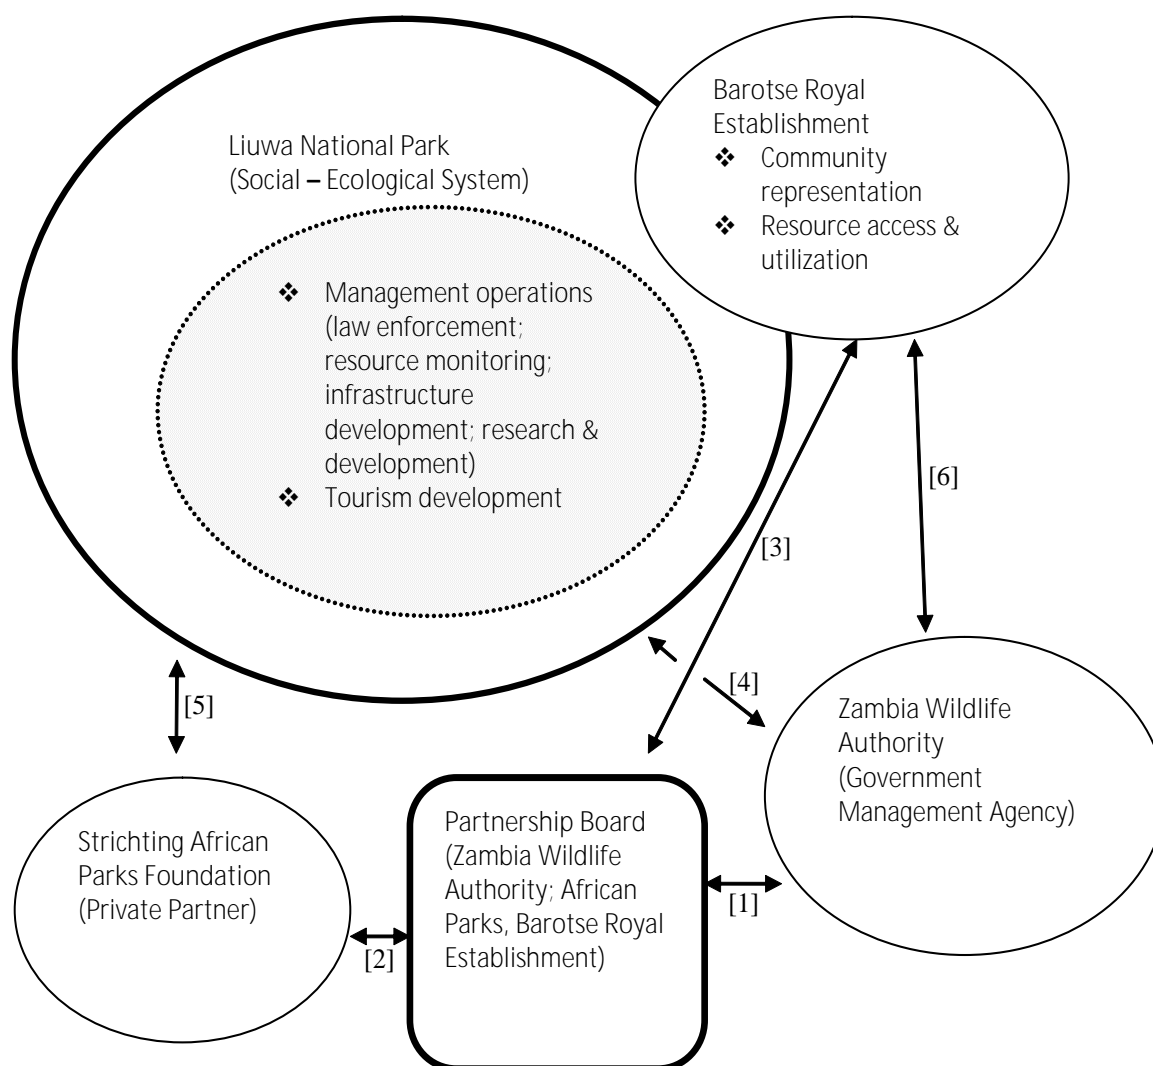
Liuwa National Park
(Social – Ecological System)

❖ Management operations (law enforcement; resource monitoring; infrastructure development; research & development)
❖ Tourism development

Barotse Royal Establishment
❖ Community representation
❖ Resource access & utilization

[6]

[3]

[4]

[5]

Zambia Wildlife Authority
(Government Management Agency)

Strichting African Parks Foundation
(Private Partner)

Partnership Board
(Zambia Wildlife Authority; African Parks, Barotse Royal Establishment)

[1]

[2]